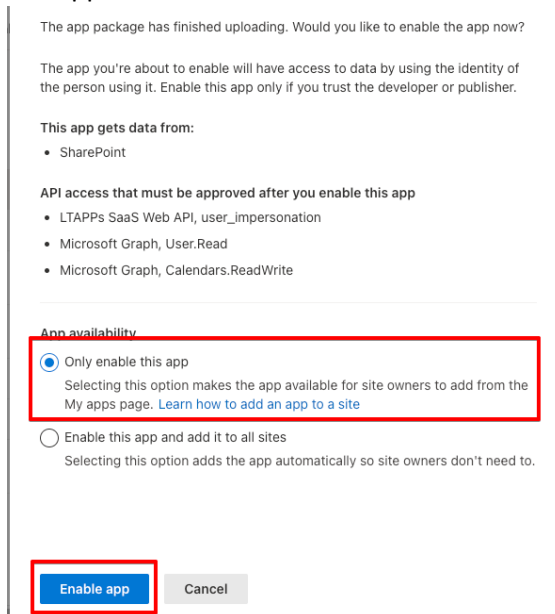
The app package has finished uploading. Would you like to enable the app now?

The app you're about to enable will have access to data by using the identity of the person using it. Enable this app only if you trust the developer or publisher.

This app gets data from:

- SharePoint

API access that must be approved after you enable this app

- LTAPPs SaaS Web API, user_impersonation
- Microsoft Graph, User.Read
- Microsoft Graph, Calendars.ReadWrite

App availability

Only enable this app

Selecting this option makes the app available for site owners to add from the My apps page. Learn how to add an app to a site

Enable this app and add it to all sites

Selecting this option adds the app automatically so site owners don't need to.

Enable app

Cancel